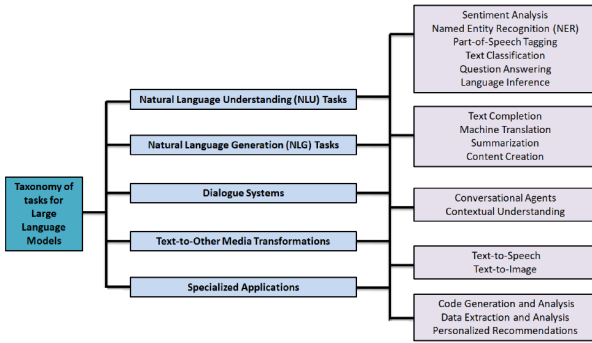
Taxonomy of tasks for Large Language Models

Natural Language Understanding (NLU) Tasks

Sentiment Analysis
Named Entity Recognition (NER)
Part-of-Speech Tagging
Text Classification
Question Answering
Language Inference

Natural Language Generation (NLG) Tasks

Text Completion
Machine Translation
Summarization
Content Creation

Dialogue Systems

Conversational Agents
Contextual Understanding

Text-to-Other Media Transformations

Text-to-Speech
Text-to-Image

Specialized Applications

Code Generation and Analysis
Data Extraction and Analysis
Personalized Recommendations